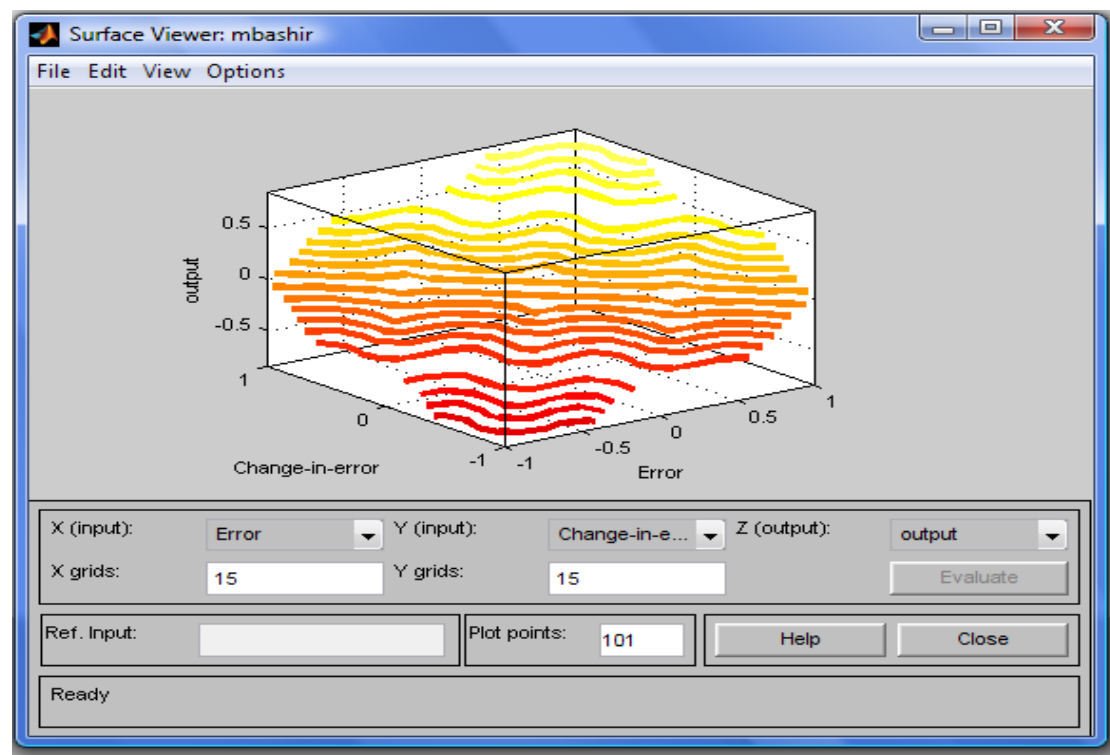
Surface Viewer: mbashir

File Edit View Options

output

0.5

0

-0.5

1

0

-1

Change-in-error

-1

-0.5

0

0.5

1

Error

X (input): Error

Y (input): Change-in-e...

Z (output): output

X grids: 15

Y grids: 15

Evaluate

Ref. Input:

Plot points: 101

Help

Close

Ready